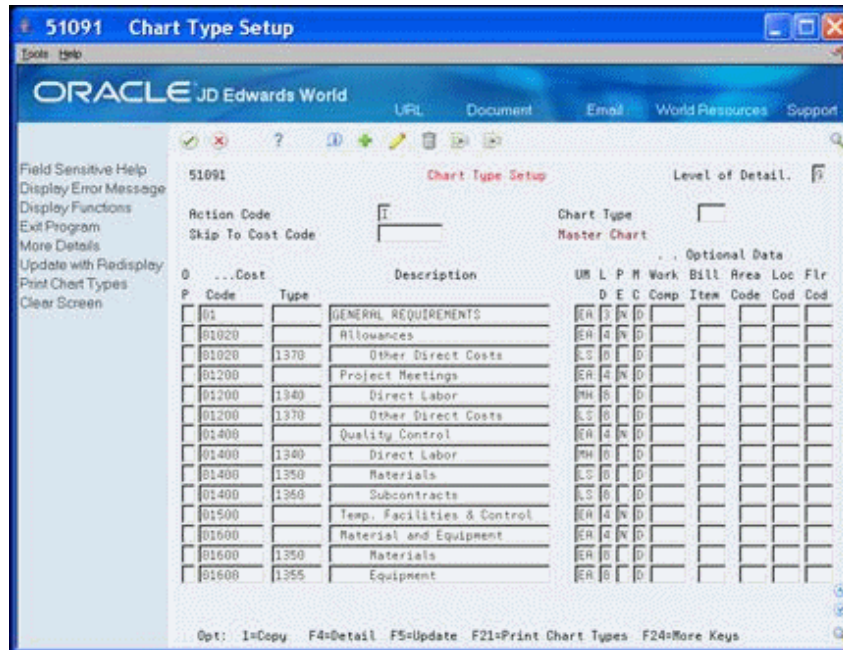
51091 Chart Type Setup

Tools Help

ORACLE JD Edwards World

URL Document Email World Resources Support

Field Sensitive Help
Display Error Message
Display Functions
Exit Program
More Details
Update with Redisplay
Print Chart Types
Clear Screen

51091 Chart Type Setup Level of Detail. 9

Action Code I
Skip To Cost Code

Chart Type
Master Chart

. . Optional Data

| O P | ...Cost Code | Type | Description | UM | L D | P E | M C | Work Comp | Bill Item | Area Code | Loc Cod | Flr Cod |
|---|---|---|---|---|---|---|---|---|---|---|---|---|
| | 01 | | GENERAL REQUIREMENTS | EA | 3 | N | D | | | | | |
| | 01020 | | Allowances | EA | 4 | N | D | | | | | |
| | 01020 | 1370 | Other Direct Costs | LS | 8 | | D | | | | | |
| | 01200 | | Project Meetings | EA | 4 | N | D | | | | | |
| | 01200 | 1340 | Direct Labor | MH | 8 | | D | | | | | |
| | 01200 | 1370 | Other Direct Costs | LS | 8 | | D | | | | | |
| | 01400 | | Quality Control | EA | 4 | N | D | | | | | |
| | 01400 | 1340 | Direct Labor | MH | 8 | | D | | | | | |
| | 01400 | 1350 | Materials | LS | 8 | | D | | | | | |
| | 01400 | 1360 | Subcontracts | LS | 8 | | D | | | | | |
| | 01500 | | Temp. Facilities & Control | EA | 4 | N | D | | | | | |
| | 01600 | | Material and Equipment | EA | 4 | N | D | | | | | |
| | 01600 | 1350 | Materials | EA | 8 | | D | | | | | |
| | 01600 | 1355 | Equipment | EA | 8 | | D | | | | | |

Opt: 1=Copy F4=Detail F5=Update F21=Print Chart Types F24=More Keys